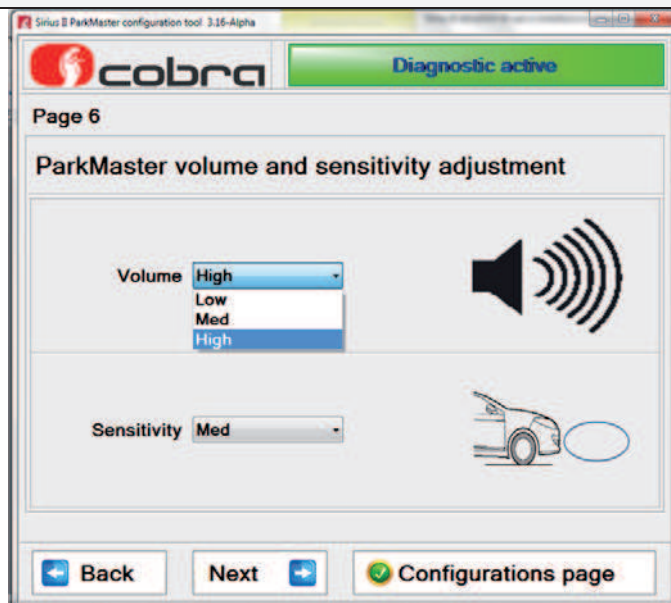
Sirius II ParkMaster configuration tool 3.16-Alpha

cobra

Diagnostic active

Page 6

ParkMaster volume and sensitivity adjustment

Volume High
Low
Med
High

Sensitivity Med

Back

Next

Configurations page